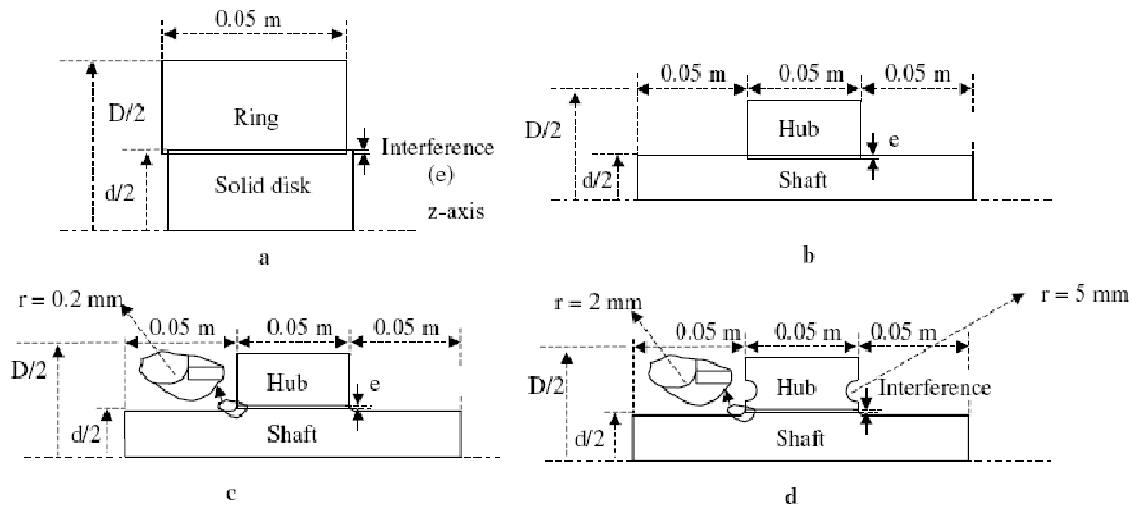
0.05 m
D/2
Ring
Interference
(e)
d/2
Solid disk
z-axis
a

0.05 m
0.05 m
0.05 m
D/2
Hub
e
d/2
Shaft
b

r = 0.2 mm
0.05 m
0.05 m
0.05 m
D/2
Hub
e
d/2
Shaft
c

r = 2 mm
r = 5 mm
0.05 m
0.05 m
0.05 m
D/2
Hub
Interference
d/2
Shaft
d